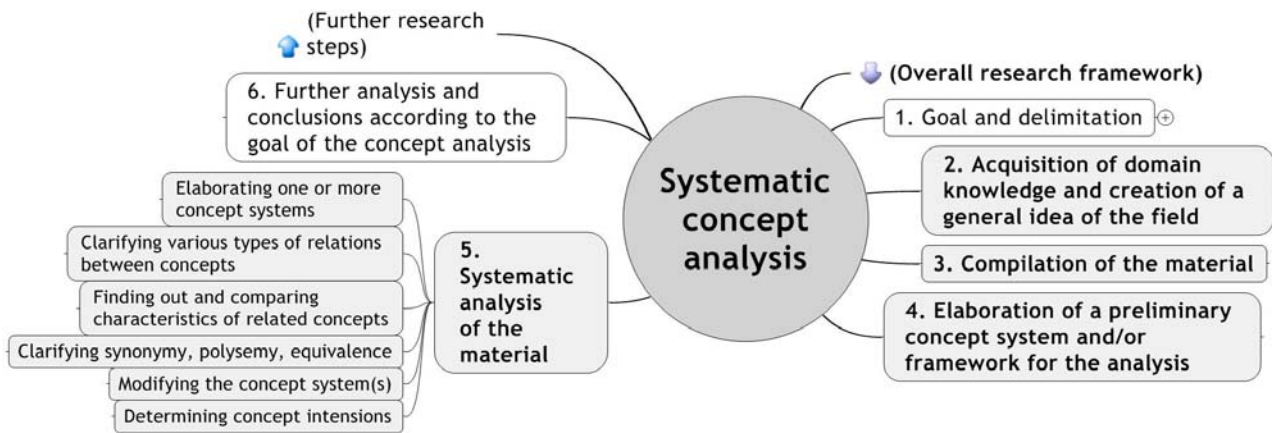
(Further research steps)

6. Further analysis and conclusions according to the goal of the concept analysis

Elaborating one or more concept systems

Clarifying various types of relations between concepts

Finding out and comparing characteristics of related concepts

Clarifying synonymy, polysemy, equivalence

Modifying the concept system(s)

Determining concept intensions

5. Systematic analysis of the material

Systematic concept analysis

(Overall research framework)

1. Goal and delimitation

2. Acquisition of domain knowledge and creation of a general idea of the field

3. Compilation of the material

4. Elaboration of a preliminary concept system and/or framework for the analysis